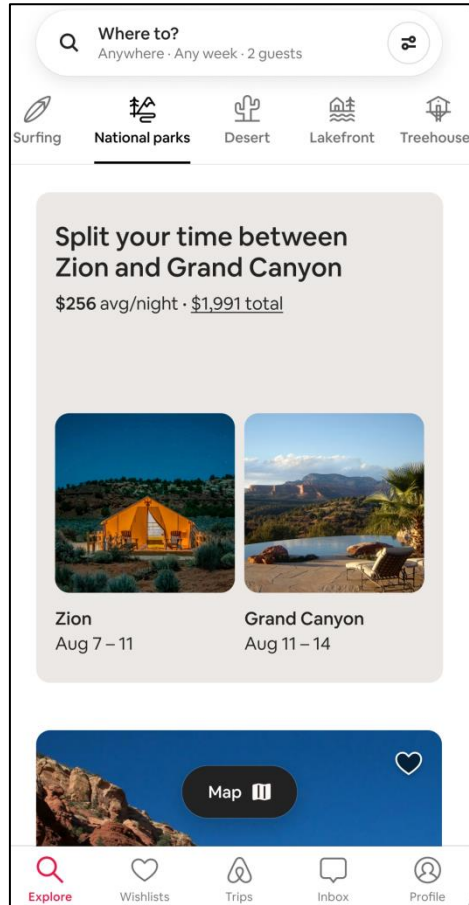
Where to?
Anywhere · Any week · 2 guests

Surfing
National parks
Desert
Lakefront
Treehouse

Split your time between Zion and Grand Canyon
$256 avg/night · $1,991 total

Zion
Aug 7 – 11

Grand Canyon
Aug 11 – 14

Map

Explore
Wishlists
Trips
Inbox
Profile